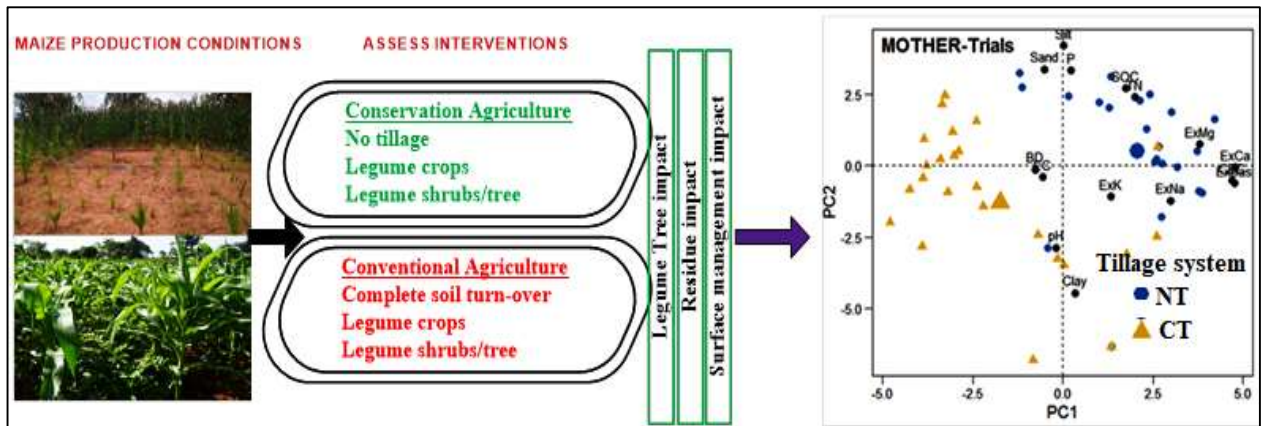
MAIZE PRODUCTION CONDINTIONS

ASSESS INTERVENTIONS

Conservation Agriculture
No tillage
Legume crops
Legume shrubs/tree

Conventional Agriculture
Complete soil turn-over
Legume crops
Legume shrubs/tree

Legume Tree impact

Residue impact

Surface management impact

MOTHER-Trials

Silt
Sand
P
SOC
N
ExMg
BD
EC
ExCa
ExMg
ExK
ExNa
pH
Clay

Tillage system
NT
CT

PC2
2.5
0.0
-2.5
-5.0

-5.0
-2.5
0.0
2.5
5.0
PC1